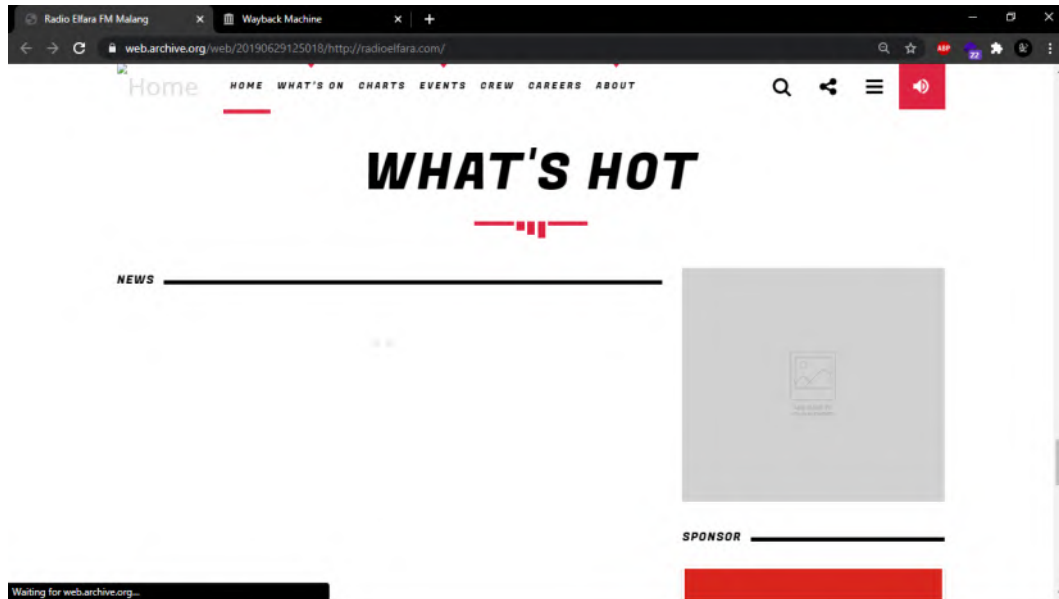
Radio Elfara FM Malang
Wayback Machine
web.archive.org/web/20190629125018/http://radioelfara.com/
ABP
22
Home
HOME
WHAT'S ON
CHARTS
EVENTS
CREW
CAREERS
ABOUT
WHAT'S HOT
NEWS
SPONSOR
Waiting for web.archive.org...